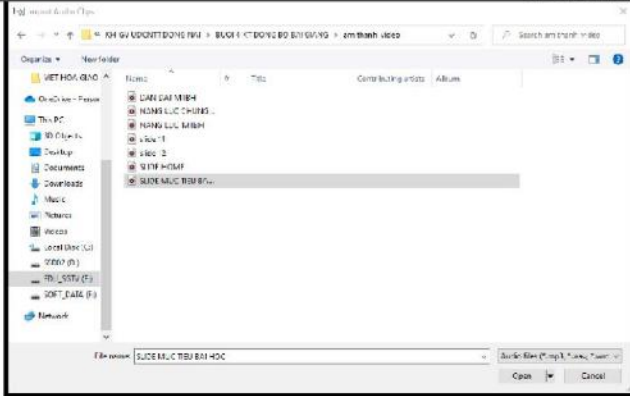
Insert Audio Clips

« KH GV UDCNTT DONG NAI › BUOI 4 KT DONG BO BAI GIANG › am thanh video

Search am thanh video

Organize ▾ New folder

VIET HOA GIAO ^

OneDrive - Person

This PC

3D Objects

Desktop

Documents

Downloads

Music

Pictures

Videos

Local Disk (C:)

SD02 (D:)

TTH_SSTV (E:)

SOFT_DATA (F:)

Network

| Name | # | Title | Contributing artists | Album |
|---|---|---|---|---|
| DAN CAI MIEN | | | | |
| NANG LUC CHUNG ... | | | | |
| NANG LUC MIEN | | | | |
| slide 1 | | | | |
| slide 2 | | | | |
| SLIDE HOME | | | | |
| SLIDE MUC TIEU BAI ... | | | | |

File name: SLIDE MUC TIEU BAI HOC

Audio Files (*.mp3;*.wav;*.wm

Open ▾

Cancel